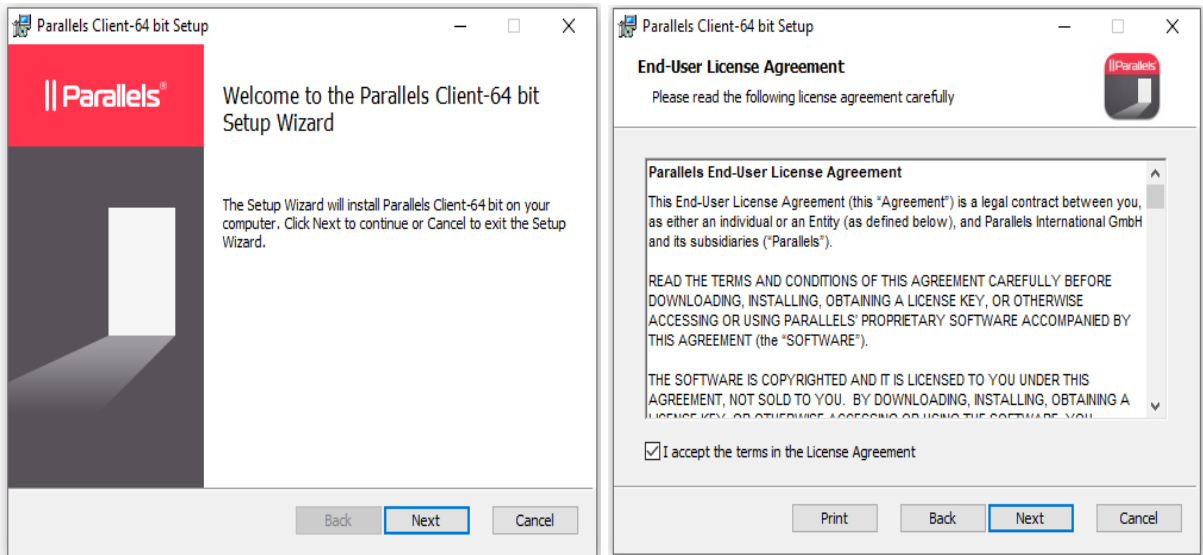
Parallels Client-64 bit Setup

|| Parallels®

Welcome to the Parallels Client-64 bit Setup Wizard

The Setup Wizard will install Parallels Client-64 bit on your computer. Click Next to continue or Cancel to exit the Setup Wizard.

Back Next Cancel

Parallels Client-64 bit Setup

End-User License Agreement

Please read the following license agreement carefully

||Parallels

Parallels End-User License Agreement

This End-User License Agreement (this "Agreement") is a legal contract between you, as either an individual or an Entity (as defined below), and Parallels International GmbH and its subsidiaries ("Parallels").

READ THE TERMS AND CONDITIONS OF THIS AGREEMENT CAREFULLY BEFORE DOWNLOADING, INSTALLING, OBTAINING A LICENSE KEY, OR OTHERWISE ACCESSING OR USING PARALLELS' PROPRIETARY SOFTWARE ACCOMPANIED BY THIS AGREEMENT (the "SOFTWARE").

THE SOFTWARE IS COPYRIGHTED AND IT IS LICENSED TO YOU UNDER THIS AGREEMENT, NOT SOLD TO YOU. BY DOWNLOADING, INSTALLING, OBTAINING A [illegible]

I accept the terms in the License Agreement

Print Back Next Cancel